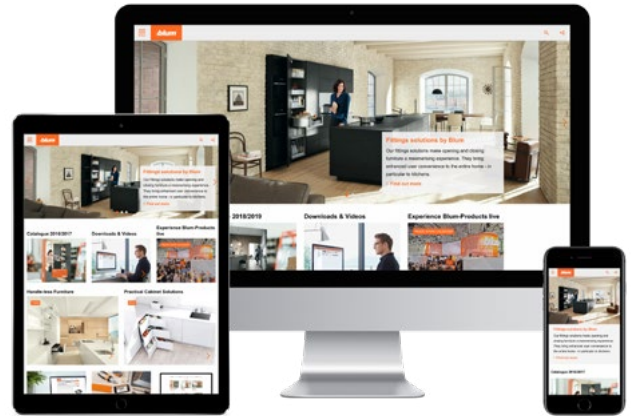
blum

Fittings solutions by Blum

Our fittings solutions make opening and closing furniture a heartwarming experience. They bring enhanced user convenience to the entire home – in particular to kitchens.

> Find out more

2018/2019

Downloads & Videos

Experience Blum-Products live

blum

Fittings solutions by Blum

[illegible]

> Find out more

Catalogue 2018/2019

Downloads & Videos

Experience Blum-Products live

Handle-less Furniture

Practical Cabinet Solutions

blum

Fittings solutions by Blum

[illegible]

Catalogue 2018/2019